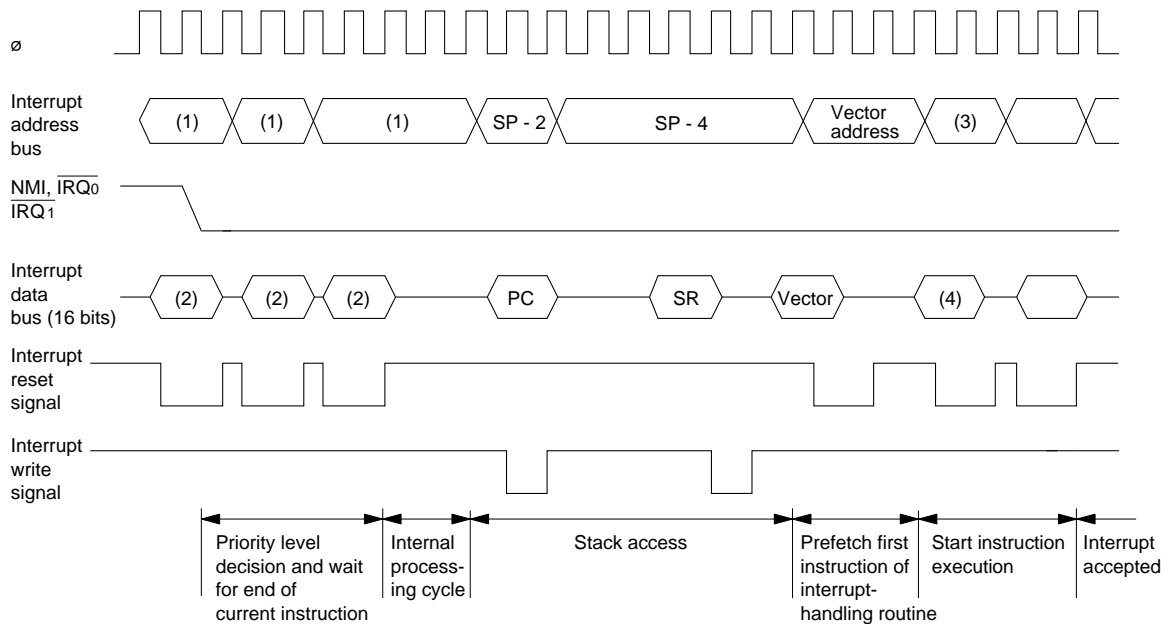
ø

Interrupt address bus

(1)
(1)
(1)
SP - 2
SP - 4
Vector address
(3)

NMI, $\overline{IRQ_0}$
$\overline{IRQ_1}$

Interrupt data bus (16 bits)

(2)
(2)
(2)
PC
SR
Vector
(4)

Interrupt reset signal

Interrupt write signal

Priority level decision and wait for end of current instruction

Internal processing cycle

Stack access

Prefetch first instruction of interrupt-handling routine

Start instruction execution

Interrupt accepted